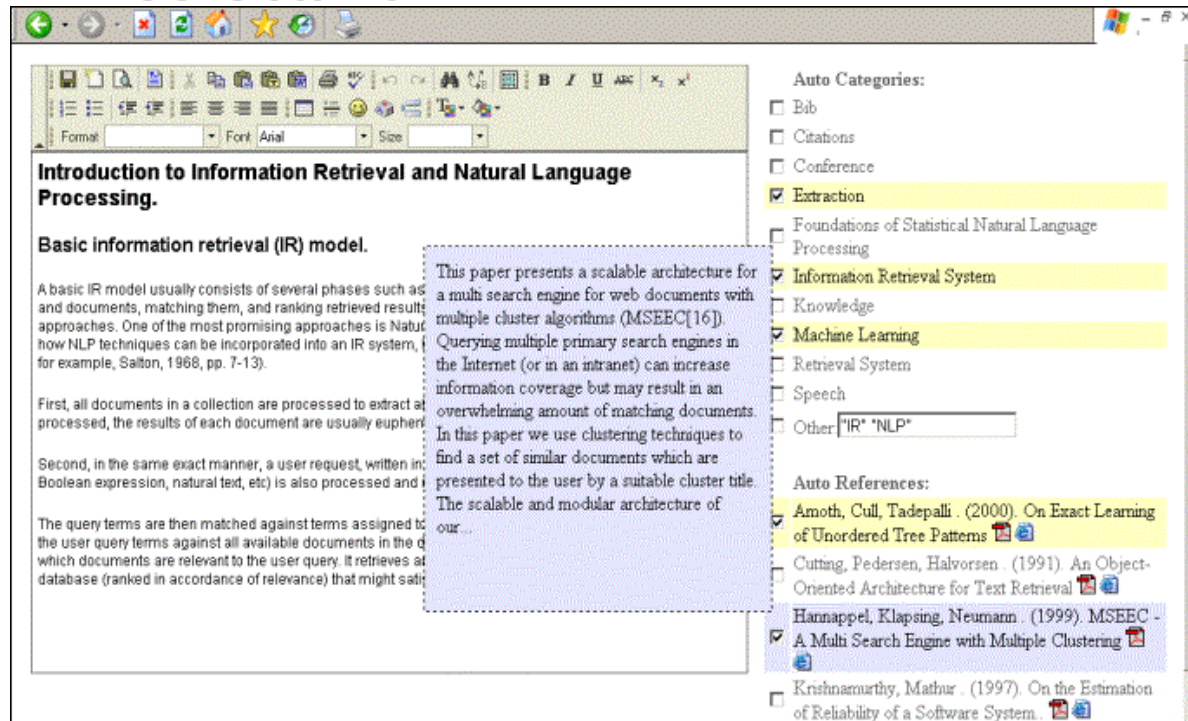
Format Font Arial Size

Introduction to Information Retrieval and Natural Language Processing.

Basic information retrieval (IR) model.

A basic IR model usually consists of several phases such as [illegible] and documents, matching them, and ranking retrieved result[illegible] approaches. One of the most promising approaches is Natu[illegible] how NLP techniques can be incorporated into an IR system, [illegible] for example, Salton, 1968, pp. 7-13).

First, all documents in a collection are processed to extract a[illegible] processed, the results of each document are usually eupher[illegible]

Second, in the same exact manner, a user request, written in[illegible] Boolean expression, natural text, etc) is also processed and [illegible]

The query terms are then matched against terms assigned to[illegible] the user query terms against all available documents in the d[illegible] which documents are relevant to the user query. It retrieves a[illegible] database (ranked in accordance of relevance) that might sati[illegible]

This paper presents a scalable architecture for a multi search engine for web documents with multiple cluster algorithms (MSEEC[16]). Querying multiple primary search engines in the Internet (or in an intranet) can increase information coverage but may result in an overwhelming amount of matching documents. In this paper we use clustering techniques to find a set of similar documents which are presented to the user by a suitable cluster title. The scalable and modular architecture of our...

Auto Categories:
Bib
Citations
Conference
Extraction
Foundations of Statistical Natural Language Processing
Information Retrieval System
Knowledge
Machine Learning
Retrieval System
Speech
Other: "IR" "NLP"

Auto References:
Amoth, Cull, Tadepalli . (2000). On Exact Learning of Unordered Tree Patterns
Cutting, Pedersen, Halvorsen . (1991). An Object-Oriented Architecture for Text Retrieval
Hannappel, Klapsing, Neumann . (1999). MSEEC - A Multi Search Engine with Multiple Clustering
Krishnamurthy, Mathur . (1997). On the Estimation of Reliability of a Software System.